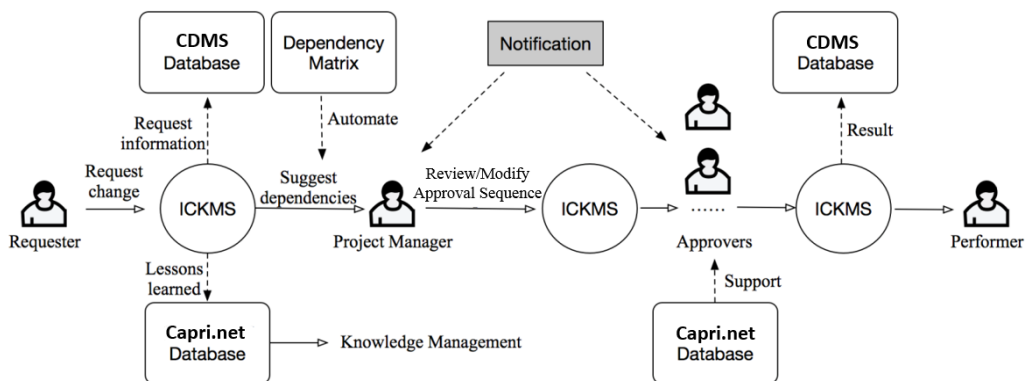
CDMS Database

Dependency Matrix

Notification

CDMS Database

Request information

Automate

Result

Request change

ICKMS

Suggest dependencies

Review/Modify Approval Sequence

ICKMS

......

ICKMS

Requester

Project Manager

Approvers

Performer

Lessons learned

Support

Capri.net Database

Knowledge Management

Capri.net Database